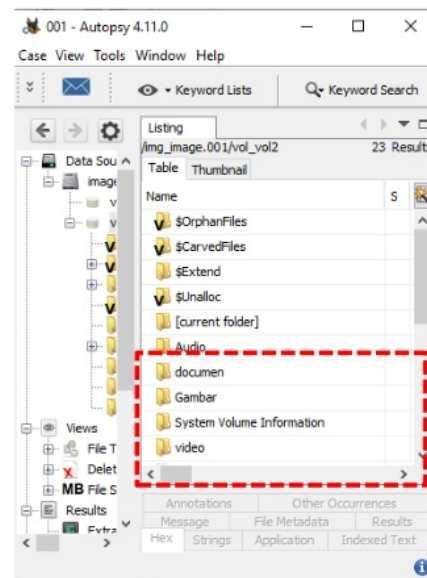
001 - Autopsy 4.11.0
Case View Tools Window Help
Keyword Lists
Keyword Search
Data Sou
image
v
v
Listing
/img_image.001/vol_vol2
23 Result
Table Thumbnail
Name
S
$OrphanFiles
$CarvedFiles
$Extend
$Unalloc
[current folder]
Audio
documen
Gambar
System Volume Information
video
Views
File T
Delet
MB File S
Results
Extra
Annotations
Other Occurrences
Message
File Metadata
Results
Hex
Strings
Application
Indexed Text